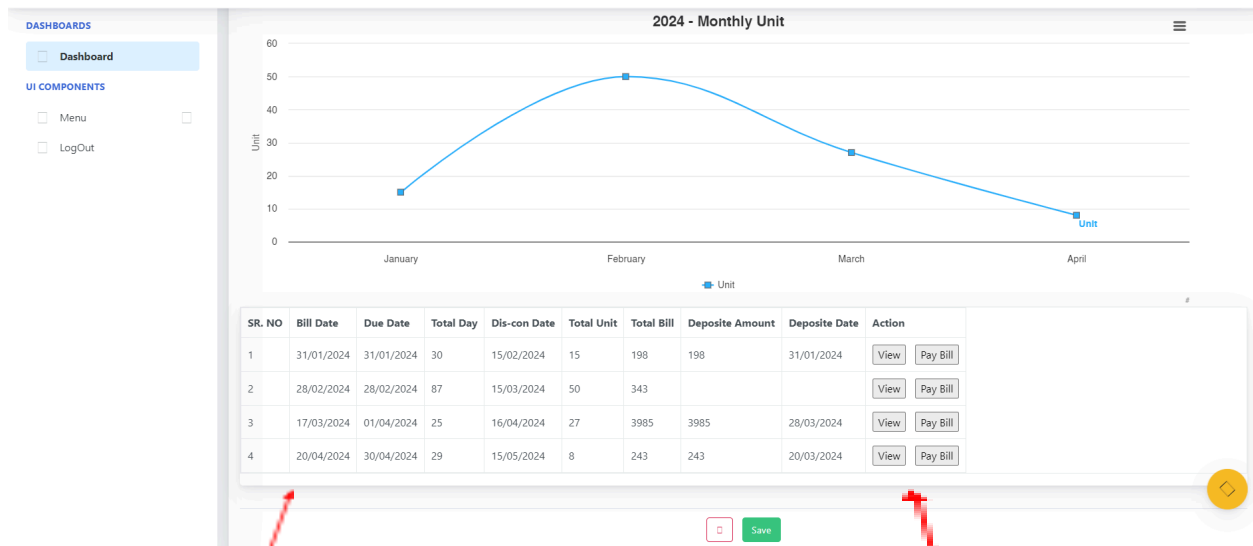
DASHBOARDS

Dashboard

UI COMPONENTS

Menu

LogOut

2024 - Monthly Unit

60
50
40
30
20
10
0

Unit

January February March April

Unit

Unit

| SR. NO | Bill Date | Due Date | Total Day | Dis-con Date | Total Unit | Total Bill | Deposite Amount | Deposite Date | Action |
|---|---|---|---|---|---|---|---|---|---|
| 1 | 31/01/2024 | 31/01/2024 | 30 | 15/02/2024 | 15 | 198 | 198 | 31/01/2024 | View Pay Bill |
| 2 | 28/02/2024 | 28/02/2024 | 87 | 15/03/2024 | 50 | 343 | | | View Pay Bill |
| 3 | 17/03/2024 | 01/04/2024 | 25 | 16/04/2024 | 27 | 3985 | 3985 | 28/03/2024 | View Pay Bill |
| 4 | 20/04/2024 | 30/04/2024 | 29 | 15/05/2024 | 8 | 243 | 243 | 20/03/2024 | View Pay Bill |

Save